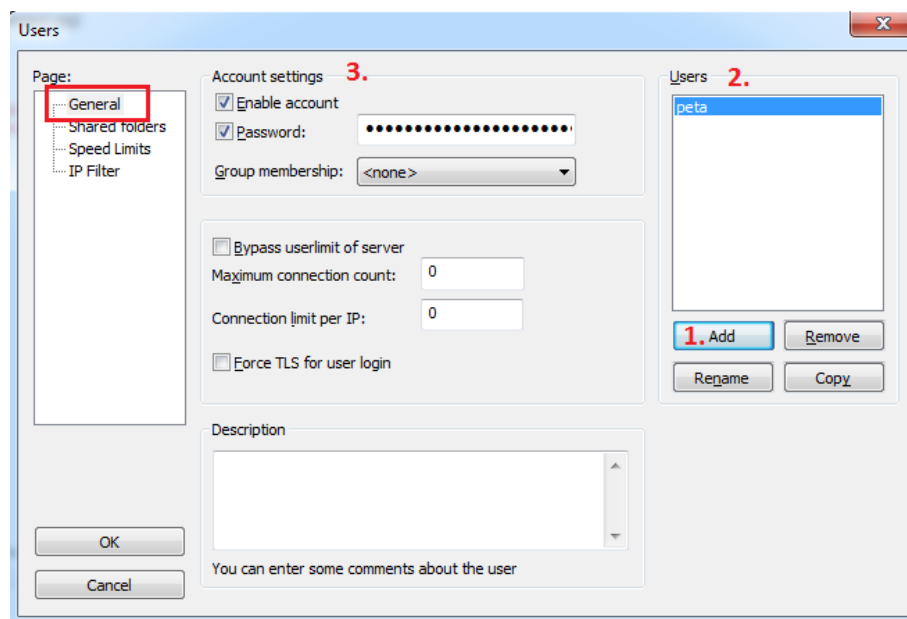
Users

Page:
General
Shared folders
Speed Limits
IP Filter

Account settings 3.
Enable account
Password: ••••••••••••••••••••••
Group membership: <none>

Bypass userlimit of server
Maximum connection count: 0
Connection limit per IP: 0
Force TLS for user login

Description

You can enter some comments about the user

Users 2.
peta

1. Add
Remove
Rename
Copy

OK
Cancel